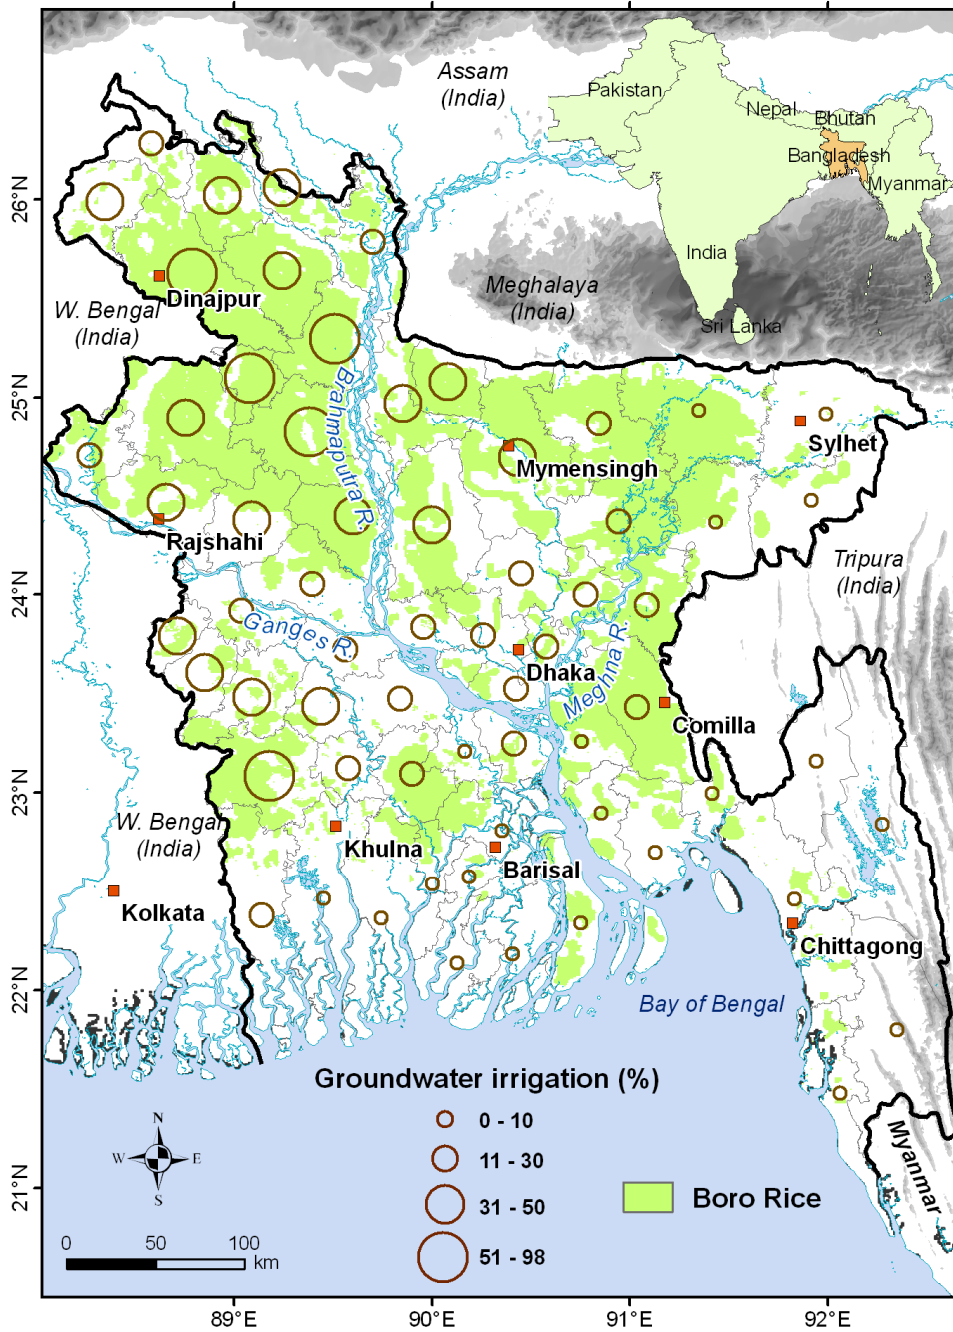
Assam (India)

Pakistan

Nepal

Bhutan

Bangladesh

Myanmar

India

Sri Lanka

Meghalaya (India)

W. Bengal (India)

Dinajpur

Brahmaputra R.

Mymensingh

Sylhet

Rajshahi

Tripura (India)

Ganges R.

Dhaka

Meghna R.

Comilla

W. Bengal (India)

Khulna

Barisal

Kolkata

Chittagong

Bay of Bengal

Groundwater irrigation (%)

0 - 10

11 - 30

31 - 50

51 - 98

Boro Rice

Myanmar

N

W

E

S

0

50

100

km

26°N

25°N

24°N

23°N

22°N

21°N

89°E

90°E

91°E

92°E